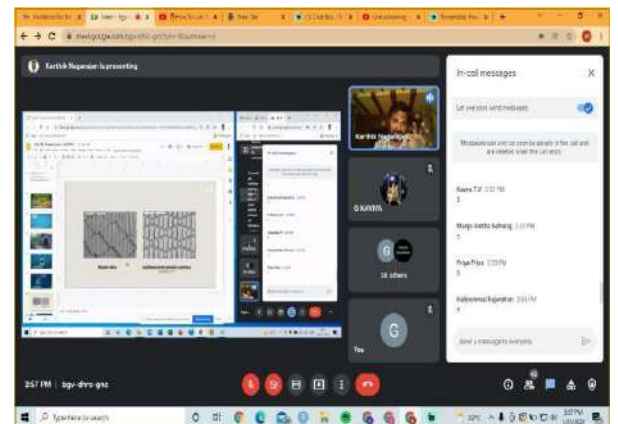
Karthik Nagarajan is presenting

In-call messages

Let everyone send messages

Messages can only be seen by people in the call and are deleted when the call ends.

Reena T.V 3:52 PM
5

Murgo Anitha Sathang 3:53 PM
7

Priya Priya 3:53 PM
5

Kaliyammal Rajendran 3:53 PM
7

Send a message to everyone

Karthik Nagarajan

G SUKIYA

18 others

You

3:57 PM | bgu-dhrs-gnc

Type here to search